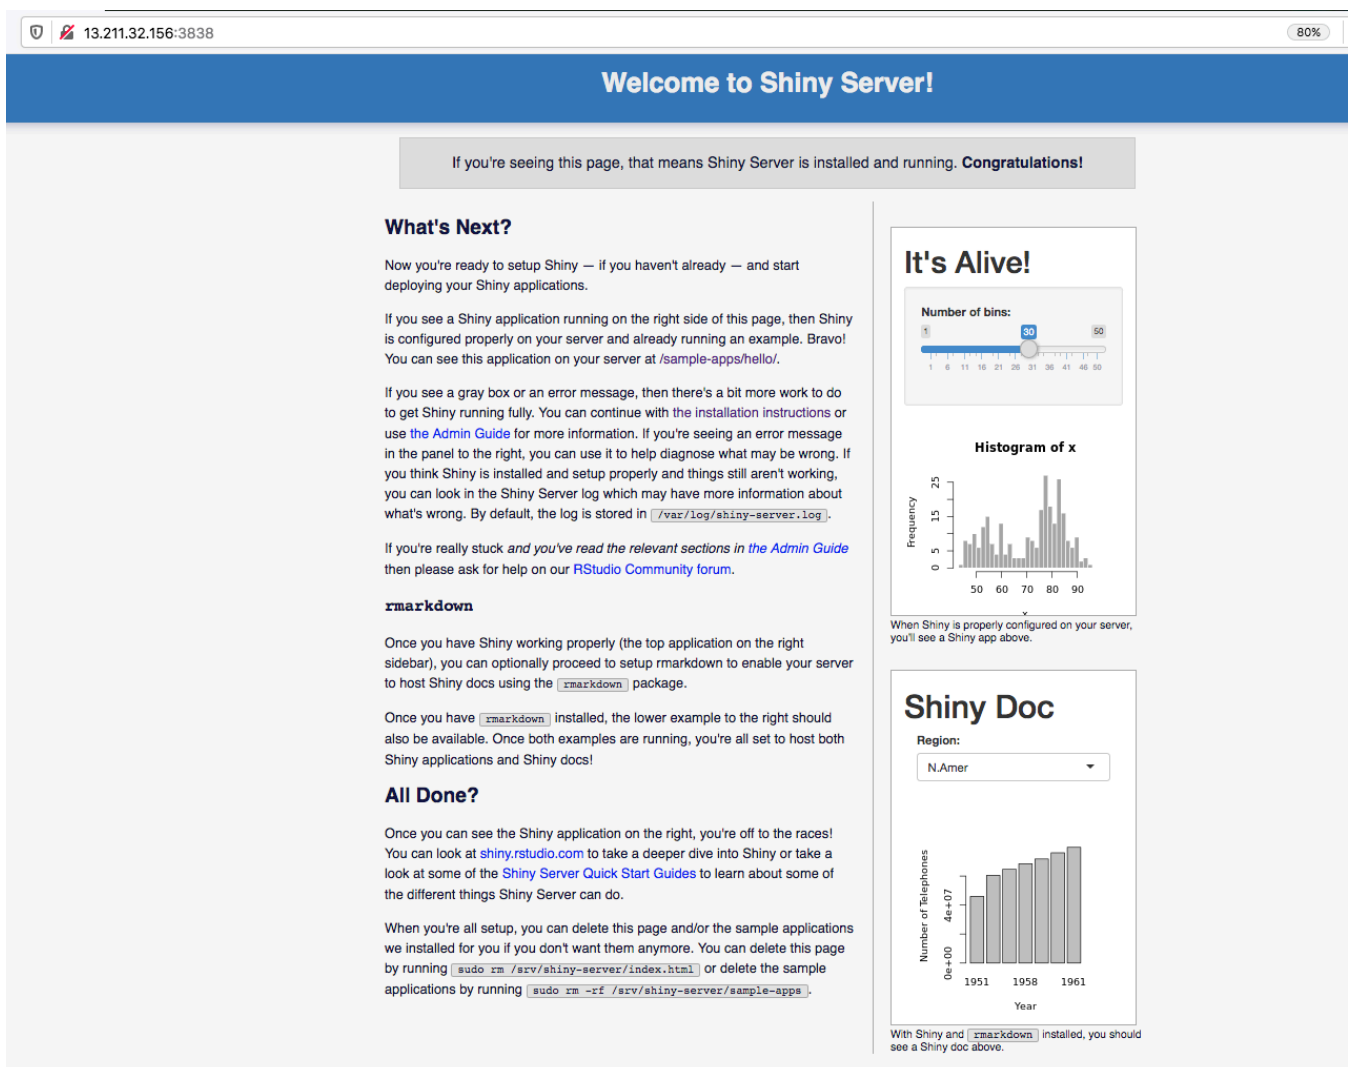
13.211.32.156:3838

80%

Welcome to Shiny Server!

If you're seeing this page, that means Shiny Server is installed and running. **Congratulations!**

What's Next?

Now you're ready to setup Shiny — if you haven't already — and start deploying your Shiny applications.

If you see a Shiny application running on the right side of this page, then Shiny is configured properly on your server and already running an example. Bravo! You can see this application on your server at /sample-apps/hello/.

If you see a gray box or an error message, then there's a bit more work to do to get Shiny running fully. You can continue with the installation instructions or use the Admin Guide for more information. If you're seeing an error message in the panel to the right, you can use it to help diagnose what may be wrong. If you think Shiny is installed and setup properly and things still aren't working, you can look in the Shiny Server log which may have more information about what's wrong. By default, the log is stored in /var/log/shiny-server.log.

If you're really stuck and you've read the relevant sections in the Admin Guide then please ask for help on our RStudio Community forum.

rmarkdown

Once you have Shiny working properly (the top application on the right sidebar), you can optionally proceed to setup rmarkdown to enable your server to host Shiny docs using the rmarkdown package.

Once you have rmarkdown installed, the lower example to the right should also be available. Once both examples are running, you're all set to host both Shiny applications and Shiny docs!

All Done?

Once you can see the Shiny application on the right, you're off to the races! You can look at shiny.rstudio.com to take a deeper dive into Shiny or take a look at some of the Shiny Server Quick Start Guides to learn about some of the different things Shiny Server can do.

When you're all setup, you can delete this page and/or the sample applications we installed for you if you don't want them anymore. You can delete this page by running sudo rm /srv/shiny-server/index.html or delete the sample applications by running sudo rm -rf /srv/shiny-server/sample-apps.

It's Alive!

Number of bins:

1 30 50

1 6 11 16 21 26 31 36 41 46 50

Histogram of x

Frequency

0 5 15 25

50 60 70 80 90

x

When Shiny is properly configured on your server, you'll see a Shiny app above.

Shiny Doc

Region:

N.Amer

Number of Telephones

0e+00 4e+07

1951 1958 1961

Year

With Shiny and rmarkdown installed, you should see a Shiny doc above.